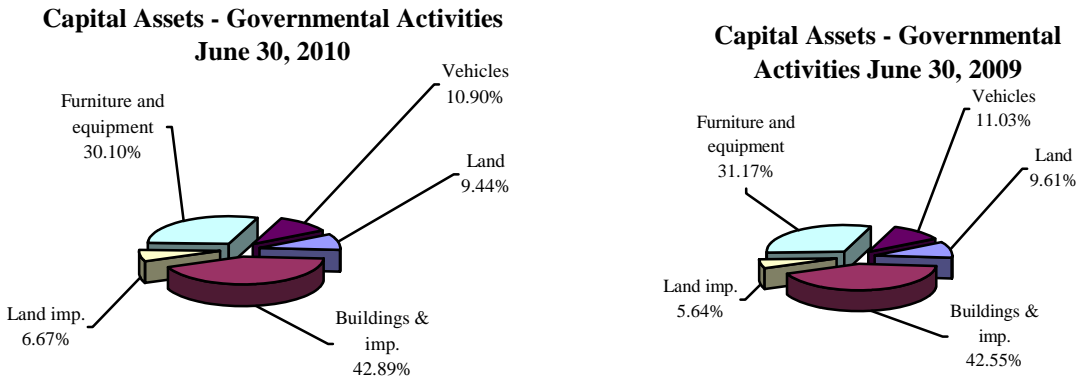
Capital Assets - Governmental Activities June 30, 2010

Vehicles 10.90%

Furniture and equipment 30.10%

Land 9.44%

Land imp. 6.67%

Buildings & imp. 42.89%

Capital Assets - Governmental Activities June 30, 2009

Vehicles 11.03%

Furniture and equipment 31.17%

Land 9.61%

Land imp. 5.64%

Buildings & imp. 42.55%